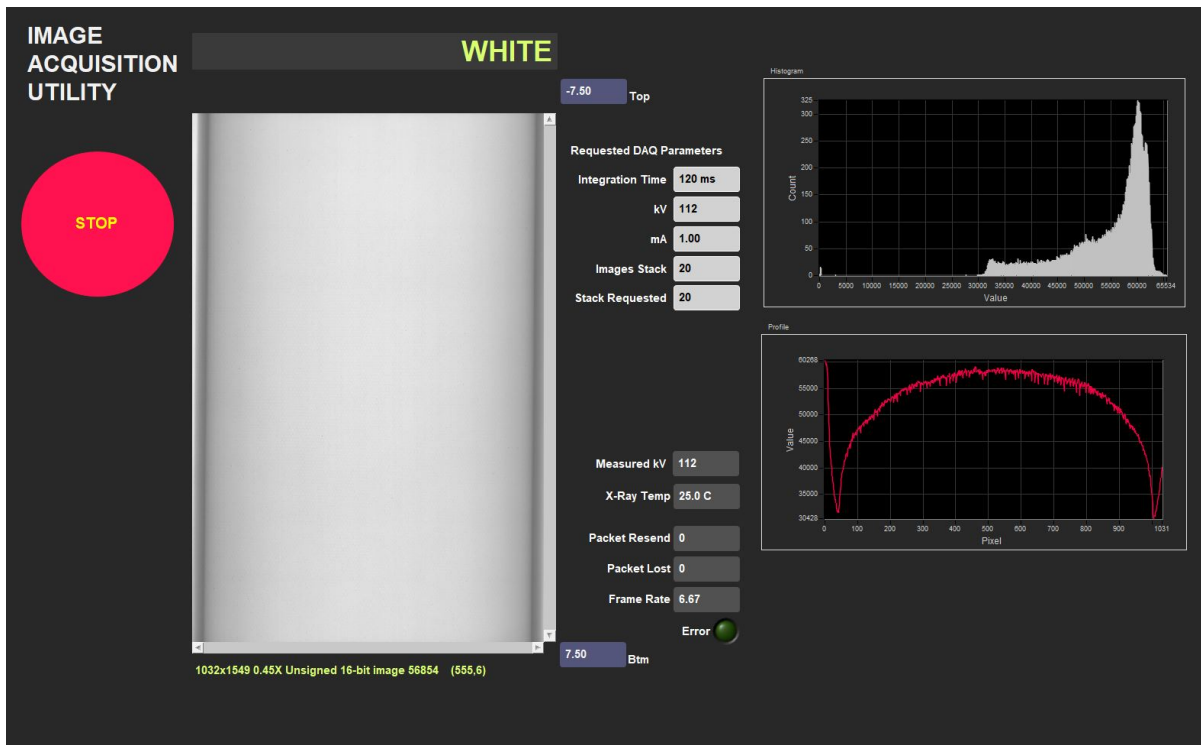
IMAGE ACQUISITION UTILITY

WHITE

STOP

-7.50 Top

Requested DAQ Parameters

Integration Time 120 ms

kV 112

mA 1.00

Images Stack 20

Stack Requested 20

Measured kV 112

X-Ray Temp 25.0 C

Packet Resend 0

Packet Lost 0

Frame Rate 6.67

Error

7.50 Btm

1032x1549 0.45X Unsigned 16-bit image 56854 (555,6)

Histogram

Count

325 300 250 200 150 100 50 0

0 5000 10000 15000 20000 25000 30000 35000 40000 45000 50000 55000 60000 65534

Value

Profile

Value

60268 55000 50000 45000 40000 35000 30428

0 100 200 300 400 500 600 700 800 900 1031

Pixel